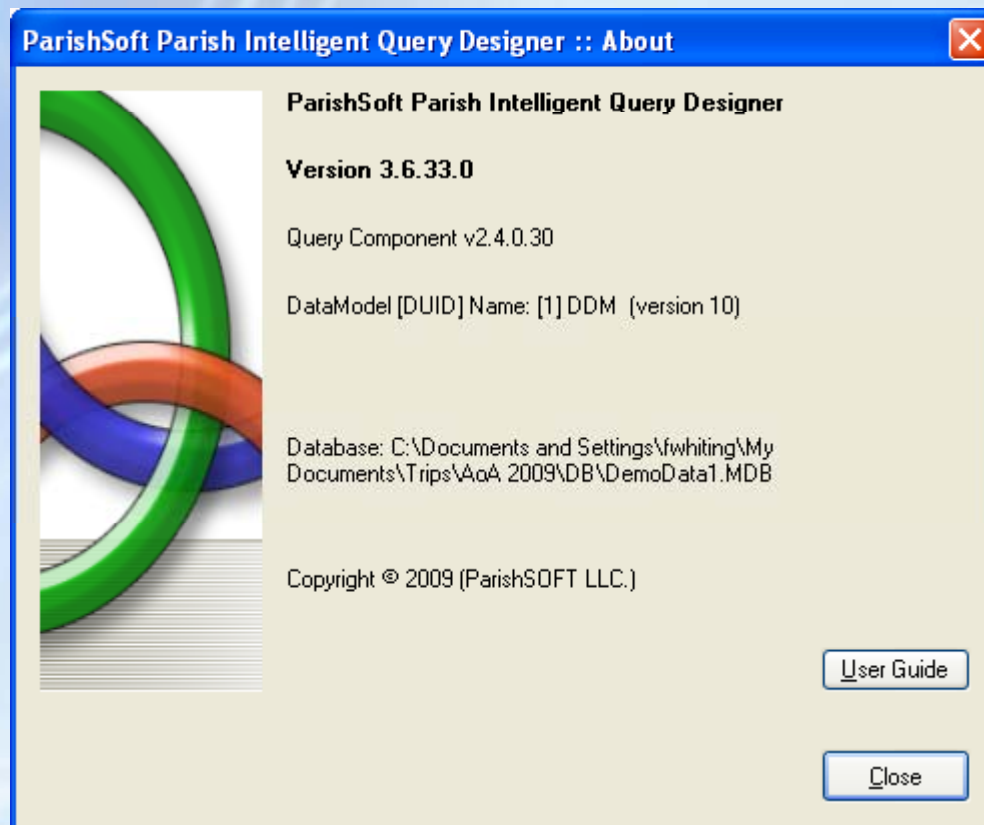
ParishSoft Parish Intelligent Query Designer :: About

ParishSoft Parish Intelligent Query Designer

Version 3.6.33.0

Query Component v2.4.0.30

DataModel [DUID] Name: [1] DDM (version 10)

Database: C:\Documents and Settings\fwhiting\My Documents\Trips\AoA 2009\DB\DemoData1.MDB

Copyright © 2009 (ParishSOFT LLC.)

User Guide

Close